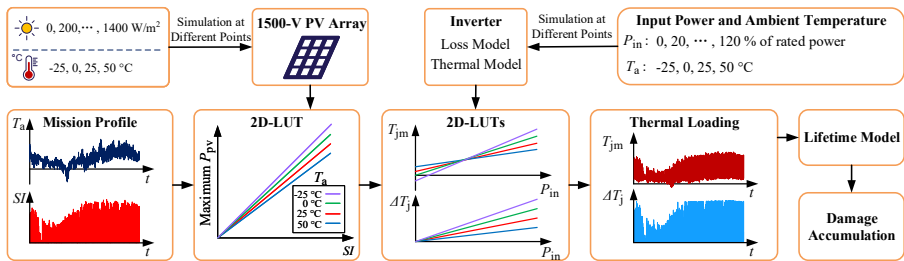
0, 200, ⋯ , 1400 W/m$^2$

°C -25, 0, 25, 50 °C

Simulation at Different Points

1500-V PV Array

Inverter

Loss Model

Thermal Model

Simulation at Different Points

Input Power and Ambient Temperature

$P_{\text{in}}$: 0, 20, ⋯ , 120 % of rated power

$T_{\text{a}}$: -25, 0, 25, 50 °C

$T_{\text{a}}$

Mission Profile

$t$

$SI$

$t$

2D-LUT

Maximum $P_{\text{PV}}$

$T_{\text{a}}$

-25 °C

0 °C

25 °C

50 °C

$SI$

2D-LUTs

$T_{\text{jm}}$

$P_{\text{in}}$

$\Delta T_{\text{j}}$

$P_{\text{in}}$

Thermal Loading

$T_{\text{jm}}$

$t$

$\Delta T_{\text{j}}$

$t$

Lifetime Model

Damage Accumulation